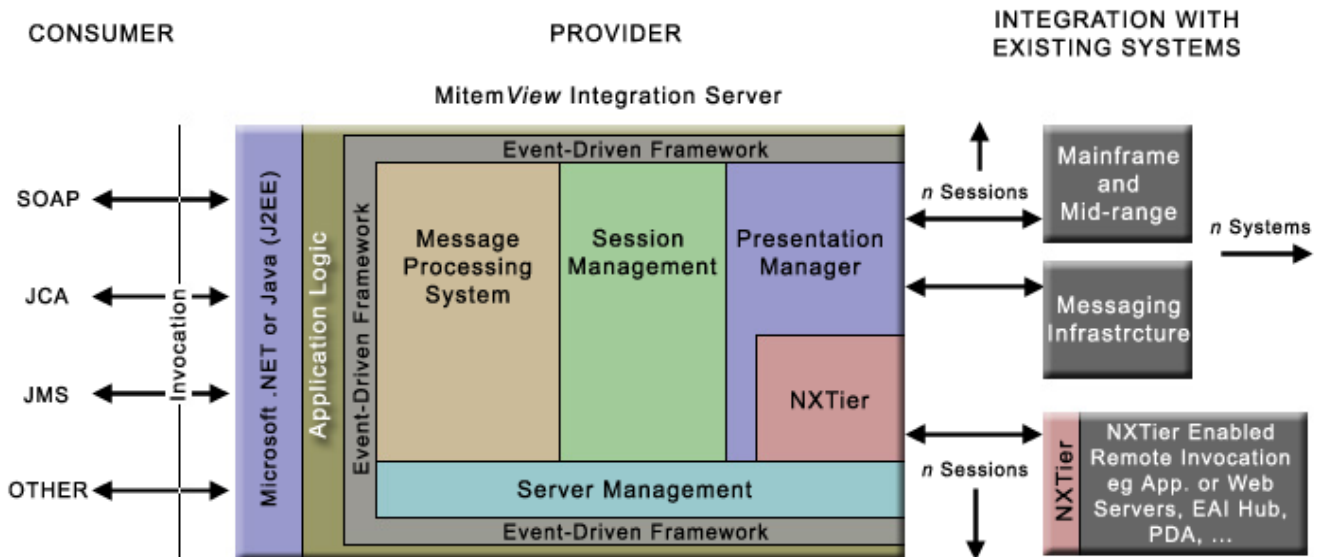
CONSUMER

PROVIDER

INTEGRATION WITH EXISTING SYSTEMS

Mitem*View* Integration Server

SOAP

JCA

JMS

OTHER

Invocation

Microsoft .NET or Java (J2EE)

Application Logic

Event-Driven Framework

Event-Driven Framework

Message Processing System

Session Management

Presentation Manager

NXTier

Server Management

Event-Driven Framework

*n* Sessions

Mainframe and Mid-range

*n* Systems

Messaging Infrastrcture

*n* Sessions

NXTier

NXTier Enabled Remote Invocation eg App. or Web Servers, EAI Hub, PDA, ...